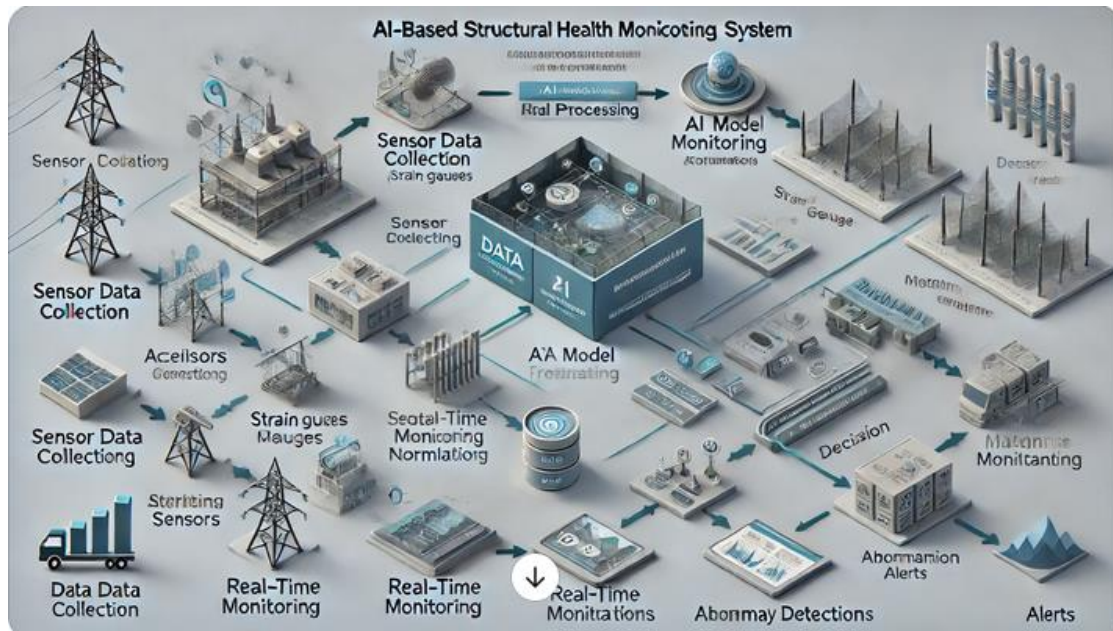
AI-Based Structural Health Monicoting System

Sensor Collatiog

Sensor Data Collection
Strain gauges

AI
Rral Processing

AI Model Monitoring
Aomunations

Deconn

Sensor Data Collection

Sensor Coclecting

DATA

21

Stran Geuge

Aceilsors Genestiong

A'A Model Freansating

Motomns

Sensor Data Collectiong

Strain guges Mauges

Seotal-Time Monicoring Normlatiorg

Decision

Matonnte Monitanting

Sterhting Sensors

Data Data Collection

Real-Time Monitoring

Real-Time Monitoring

Real-Time Monitations

Abonmay Detections

Abonmanion Alerts

Alerts